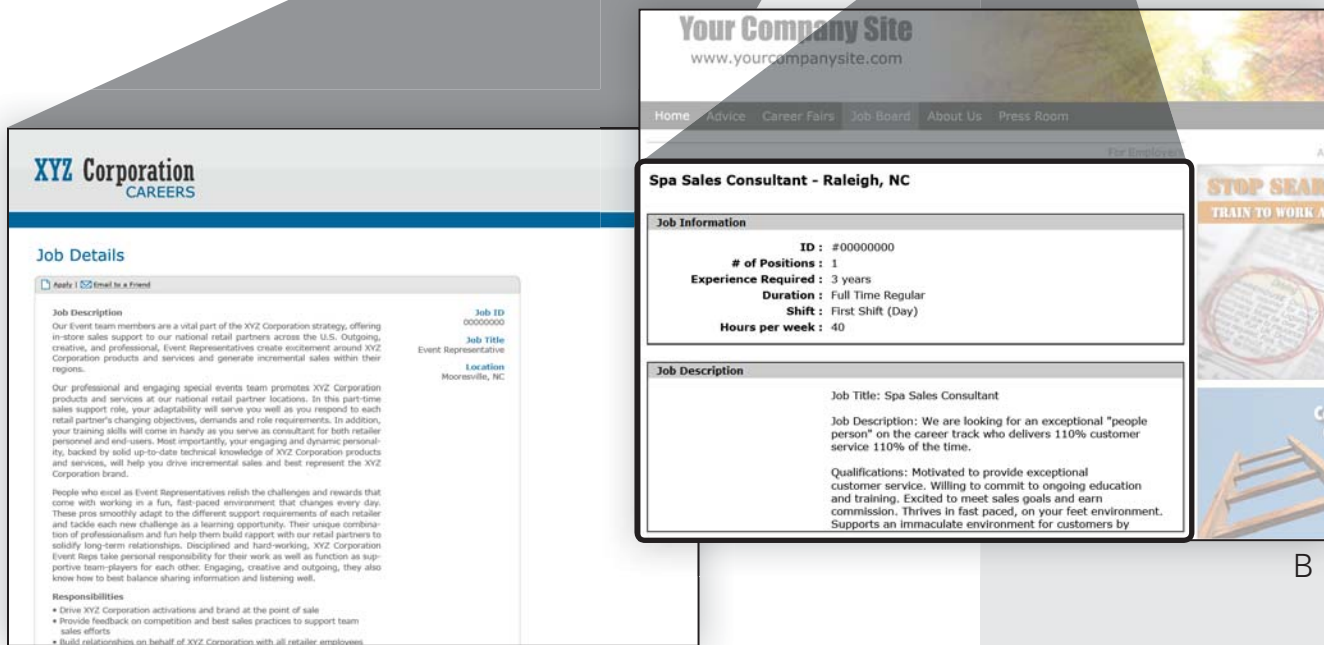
XYZ Corporation
CAREERS

Job Details

Apply | Email to a Friend

Job Description
Our Event team members are a vital part of the XYZ Corporation strategy, offering in-store sales support to our national retail partners across the U.S. Outgoing, creative, and professional, Event Representatives create excitement around XYZ Corporation products and services and generate incremental sales within their regions.

Our professional and engaging special events team promotes XYZ Corporation products and services at our national retail partner locations. In this part-time sales support role, your adaptability will serve you well as you respond to each retail partner's changing objectives, demands and role requirements. In addition, your training skills will come in handy as you serve as consultant for both retailer personnel and end-users. Most importantly, your engaging and dynamic personality, backed by solid up-to-date technical knowledge of XYZ Corporation products and services, will help you drive incremental sales and best represent the XYZ Corporation brand.

People who excel as Event Representatives relish the challenges and rewards that come with working in a fun, fast-paced environment that changes every day. These pros smoothly adapt to the different support requirements of each retailer and tackle each new challenge as a learning opportunity. Their unique combination of professionalism and fun help them build rapport with our retail partners to solidify long-term relationships. Disciplined and hard-working, XYZ Corporation Event Reps take personal responsibility for their work as well as function as supportive team-players for each other. Engaging, creative and outgoing, they also know how to best balance sharing information and listening well.

Responsibilities
• Drive XYZ Corporation activations and brand at the point of sale
• Provide feedback on competition and best sales practices to support team sales efforts
• Build relationships on behalf of XYZ Corporation with all retailer employees

Job ID
00000000
Job Title
Event Representative
Location
Mooresville, NC

Your Company Site
www.yourcompanysite.com

Home Advice Career Fairs Job Board About Us Press Room

For Employers

Spa Sales Consultant - Raleigh, NC

Job Information
ID : #00000000
# of Positions : 1
Experience Required : 3 years
Duration : Full Time Regular
Shift : First Shift (Day)
Hours per week : 40

Job Description
Job Title: Spa Sales Consultant

Job Description: We are looking for an exceptional "people person" on the career track who delivers 110% customer service 110% of the time.

Qualifications: Motivated to provide exceptional customer service. Willing to commit to ongoing education and training. Excited to meet sales goals and earn commission. Thrives in fast paced, on your feet environment. Supports an immaculate environment for customers by

STOP SEAR
TRAIN TO WORK A

B